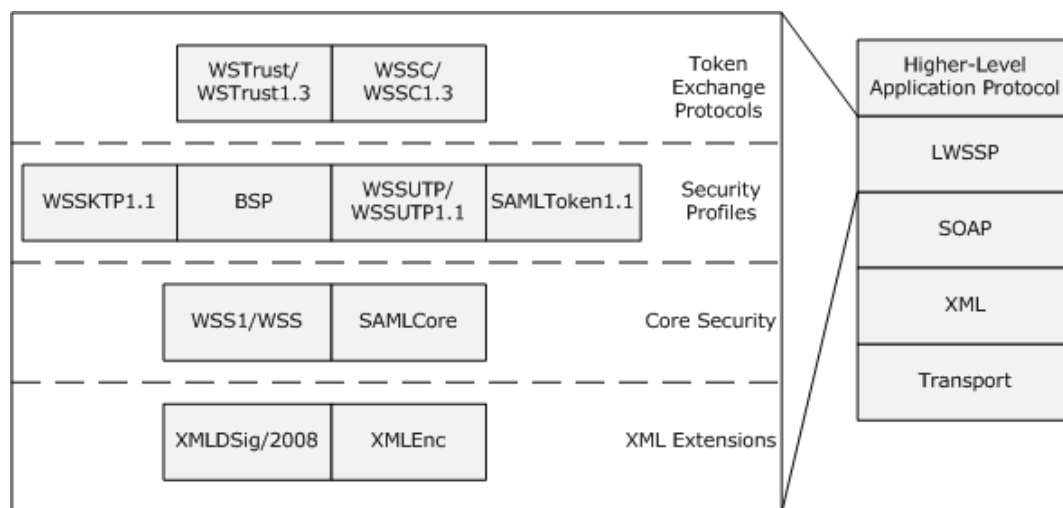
WSTrust/ WSTrust1.3

WSSC/ WSSC1.3

Token Exchange Protocols

WSSKTP1.1

BSP

WSSUTP/ WSSUTP1.1

SAMLToken1.1

Security Profiles

WSS1/WSS

SAMLCore

Core Security

XMLDSig/2008

XMLEnc

XML Extensions

Higher-Level Application Protocol

LWSSP

SOAP

XML

Transport